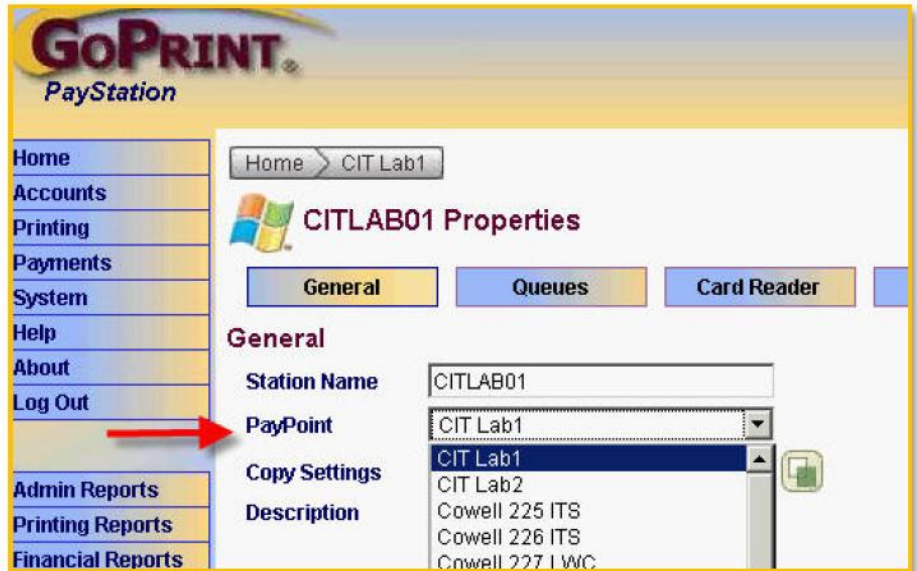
GoPrint®
PayStation

Home
Accounts
Printing
Payments
System
Help
About
Log Out

Admin Reports
Printing Reports
Financial Reports

Home > CIT Lab1

CITLAB01 Properties

General
Queues
Card Reader

General

Station Name CITLAB01
PayPoint CIT Lab1
Copy Settings
Description

CIT Lab1
CIT Lab2
Cowell 225 ITS
Cowell 226 ITS
Cowell 227 LWC